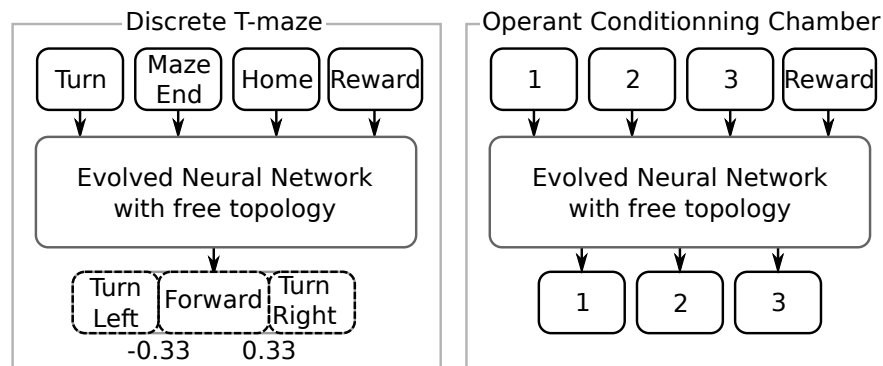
Discrete T-maze

Turn

Maze End

Home

Reward

Evolved Neural Network with free topology

Turn Left

Forward

Turn Right

-0.33

0.33

Operant Conditionning Chamber

1

2

3

Reward

Evolved Neural Network with free topology

1

2

3